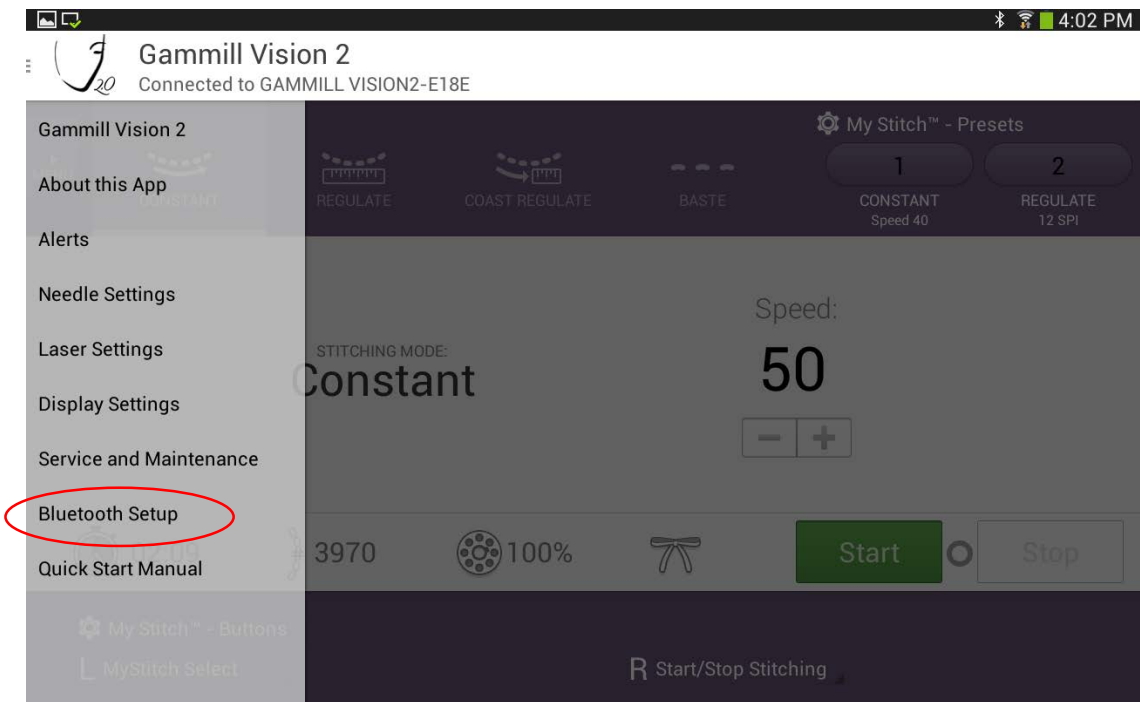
4:02 PM

Gammill Vision 2
Connected to GAMMILL VISION2-E18E

Gammill Vision 2
About this App
Alerts
Needle Settings
Laser Settings
Display Settings
Service and Maintenance
Bluetooth Setup
Quick Start Manual

My Stitch™ - Presets

CONSTANT
REGULATE
COAST REGULATE
BASTE

1
CONSTANT
Speed 40

2
REGULATE
12 SPI

Speed:
50

STITCHING MODE:
Constant

3970
100%

Start
Stop

My Stitch™ - Buttons
L MyStitch Select
R Start/Stop Stitching